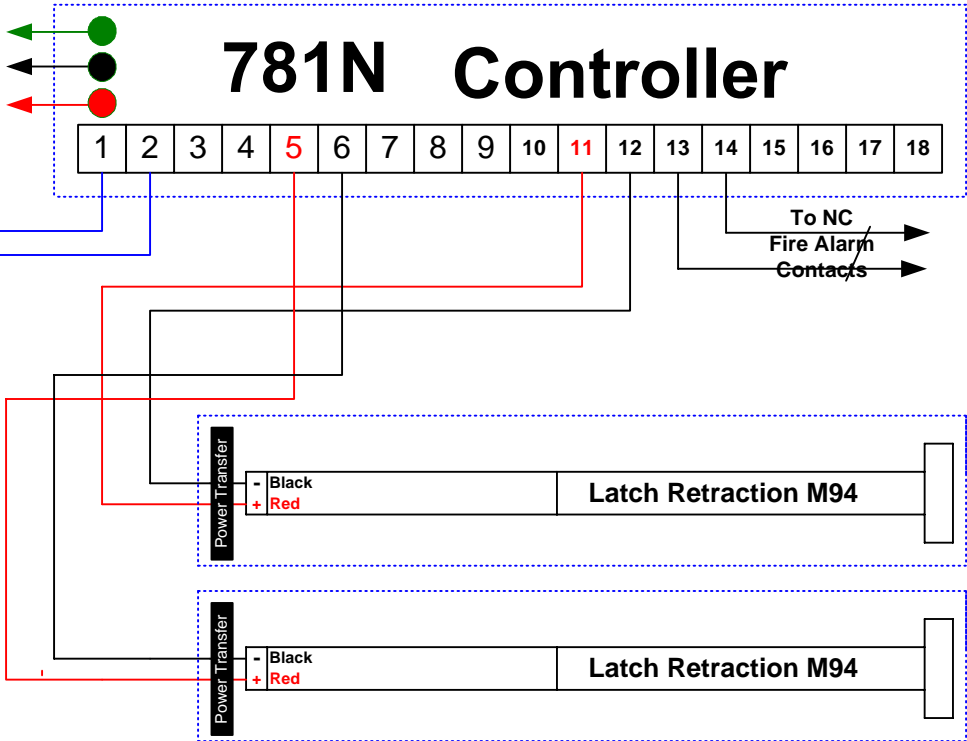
781N Controller

| 1 | 2 | 3 | 4 | 5 | 6 | 7 | 8 | 9 | 10 | 11 | 12 | 13 | 14 | 15 | 16 | 17 | 18 |
|---|---|---|---|---|---|---|---|---|---|---|---|---|---|---|---|---|---|

To NC Fire Alarm Contacts

Power Transfer
- Black
+ Red
Latch Retraction M94

Power Transfer
- Black
+ Red
Latch Retraction M94